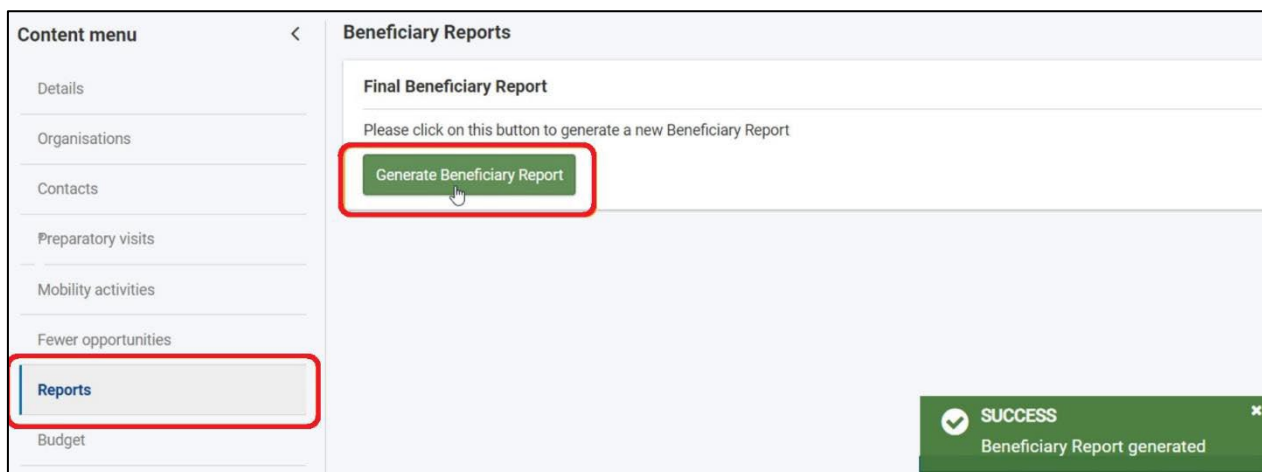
Content menu

Details

Organisations

Contacts

Preparatory visits

Mobility activities

Fewer opportunities

Reports

Budget

Beneficiary Reports

Final Beneficiary Report

Please click on this button to generate a new Beneficiary Report

Generate Beneficiary Report

SUCCESS

Beneficiary Report generated